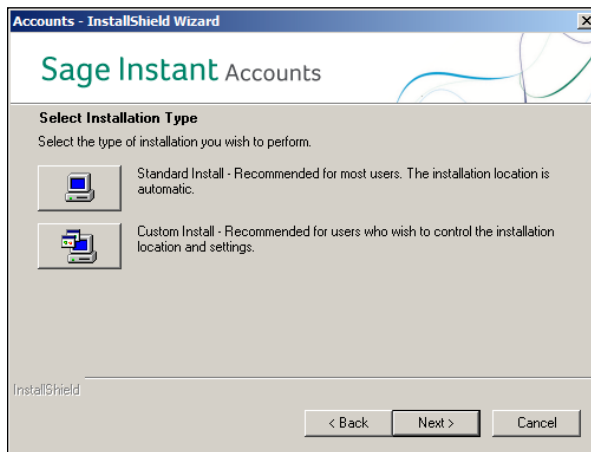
Accounts - InstallShield Wizard

Sage Instant Accounts

Select Installation Type

Select the type of installation you wish to perform.

Standard Install - Recommended for most users. The installation location is automatic.

Custom Install - Recommended for users who wish to control the installation location and settings.

InstallShield

< Back

Next >

Cancel